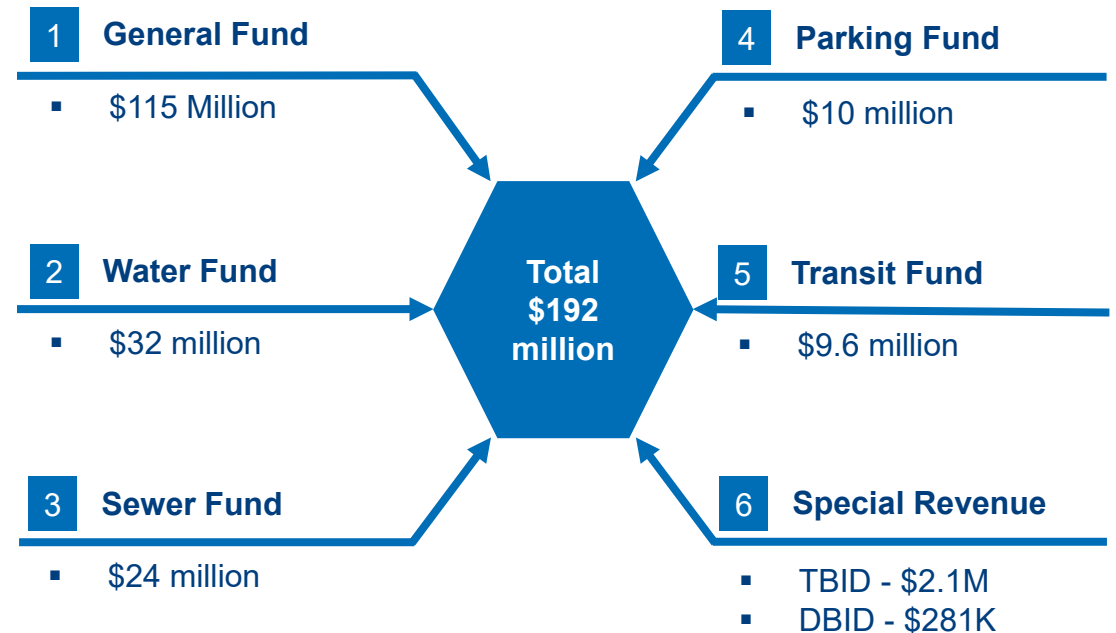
1 General Fund

▪ \$115 Million

2 Water Fund

▪ \$32 million

3 Sewer Fund

▪ \$24 million

Total \$192 million

4 Parking Fund

▪ \$10 million

5 Transit Fund

▪ \$9.6 million

6 Special Revenue

▪ TBID - \$2.1M
▪ DBID - \$281K